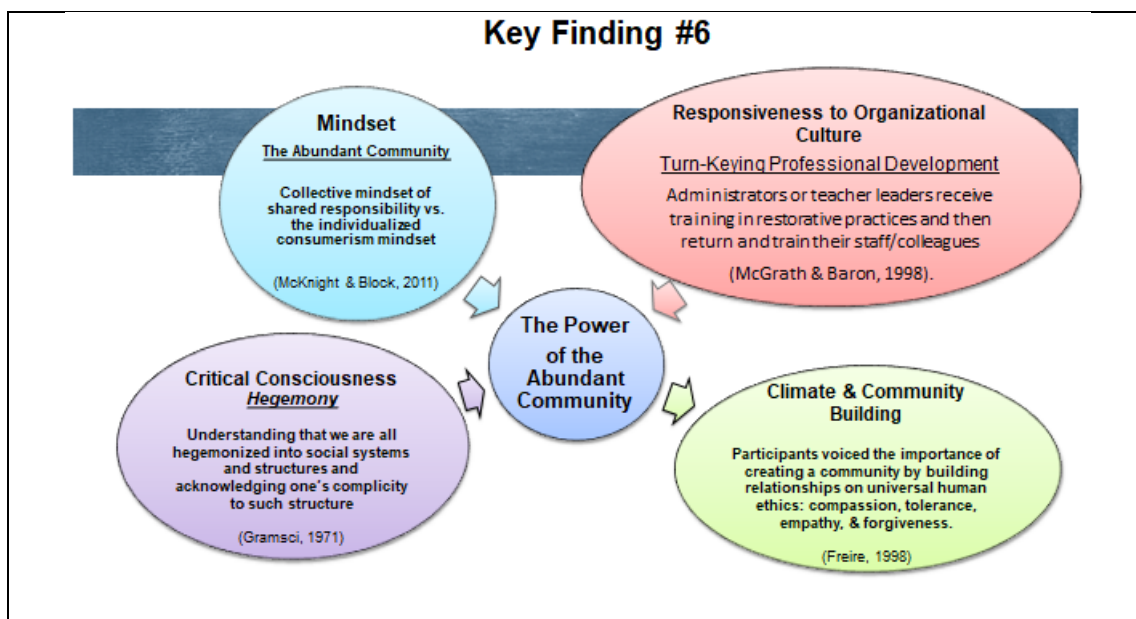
Key Finding #6

Mindset
The Abundant Community

Collective mindset of shared responsibility vs. the individualized consumerism mindset

(McKnight & Block, 2011)

Responsiveness to Organizational Culture
Turn-Keying Professional Development

Administrators or teacher leaders receive training in restorative practices and then return and train their staff/colleagues

(McGrath & Baron, 1998).

The Power of the Abundant Community

Critical Consciousness
Hegemony

Understanding that we are all hegemonized into social systems and structures and acknowledging one's complicity to such structure

(Gramsci, 1971)

Climate & Community Building

Participants voiced the importance of creating a community by building relationships on universal human ethics: compassion, tolerance, empathy, & forgiveness.

(Freire, 1998)